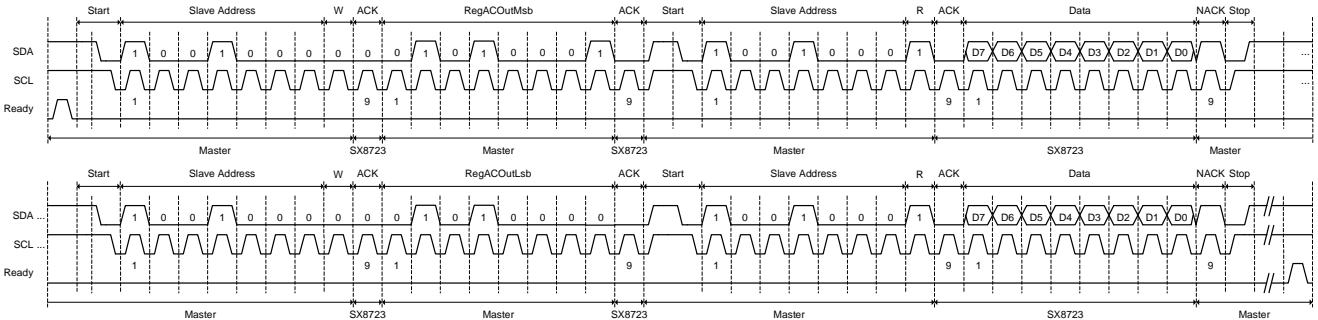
Start Slave Address W ACK RegACOutMsb ACK Start Slave Address R ACK Data NACK Stop

SDA 1 0 0 1 0 0 0 0 0 0 1 0 1 0 0 0 1 1 0 0 1 0 0 0 1 D7 D6 D5 D4 D3 D2 D1 D0 ...

SCL 1 9 1 9 1 9 1 9 ...

Ready

Master SX8723 Master SX8723 Master SX8723 Master

Start Slave Address W ACK RegACOutLsb ACK Start Slave Address R ACK Data NACK Stop

SDA ... 1 0 0 1 0 0 0 0 0 0 1 0 1 0 0 0 0 1 0 0 1 0 0 0 1 D7 D6 D5 D4 D3 D2 D1 D0

SCL ... 1 9 1 9 1 9 1 9

Ready

Master SX8723 Master SX8723 Master SX8723 Master